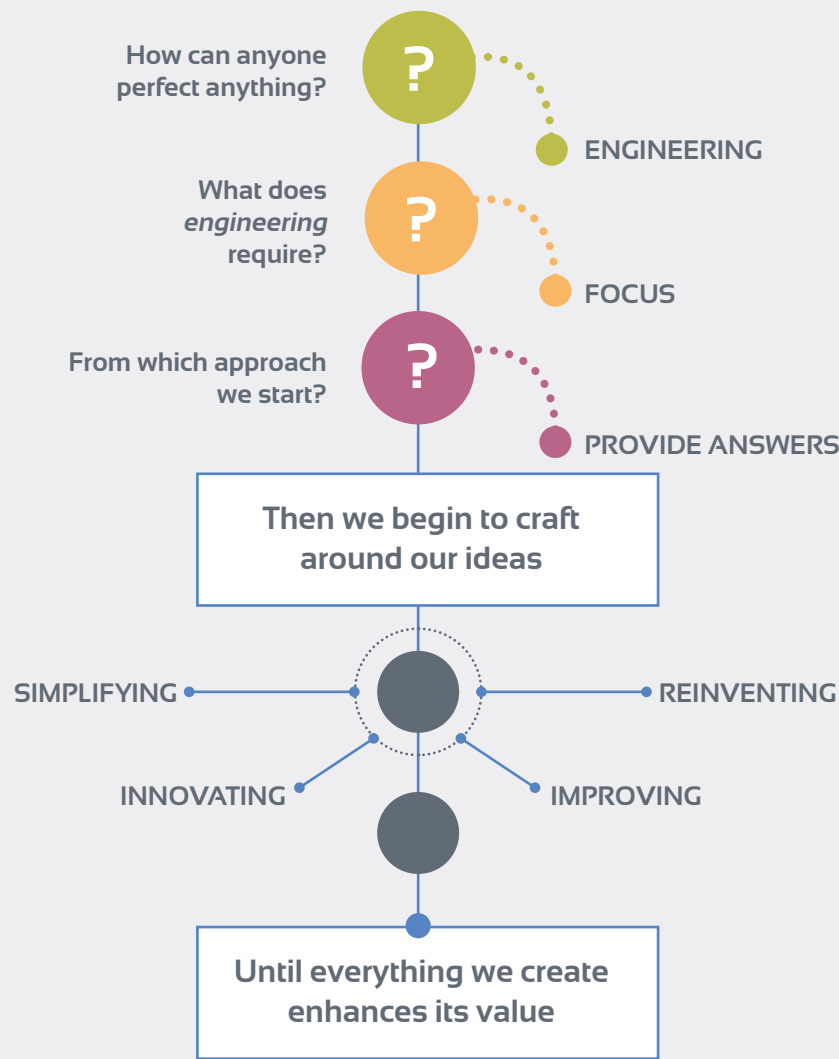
How can anyone perfect anything?

?

ENGINEERING

What does *engineering* require?

?

FOCUS

From which approach we start?

?

PROVIDE ANSWERS

Then we begin to craft around our ideas

SIMPLIFYING

REINVENTING

INNOVATING

IMPROVING

Until everything we create enhances its value